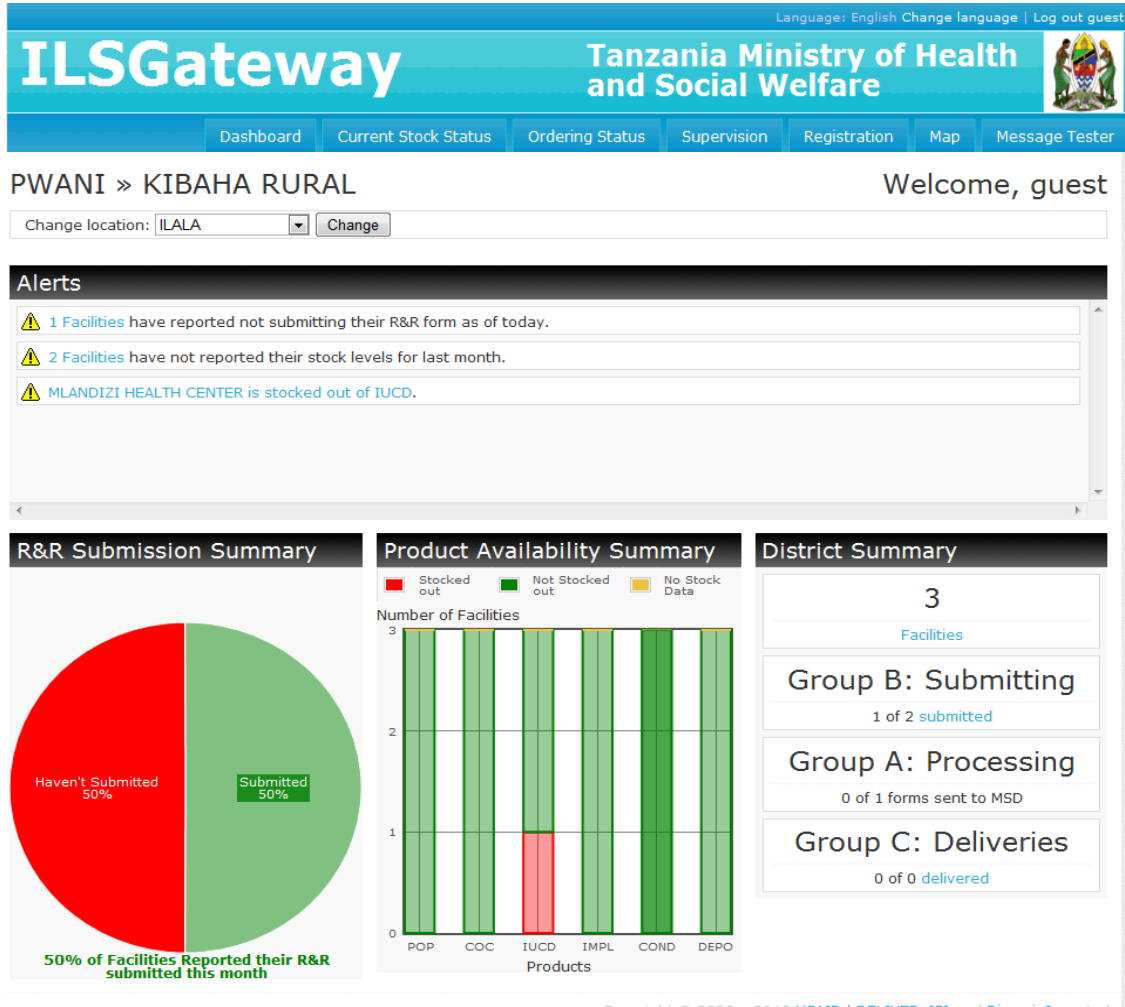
Language: English Change language | Log out guest

ILSGateway

Tanzania Ministry of Health and Social Welfare

Dashboard | Current Stock Status | Ordering Status | Supervision | Registration | Map | Message Tester

PWANI » KIBAHA RURAL

Welcome, guest

Change location: ILALA Change

Alerts

1 Facilities have reported not submitting their R&R form as of today.

2 Facilities have not reported their stock levels for last month.

MLANDIZI HEALTH CENTER is stocked out of IUCD.

R&R Submission Summary

Haven't Submitted 50%

Submitted 50%

50% of Facilities Reported their R&R submitted this month

Product Availability Summary

Stocked out

Not Stocked out

No Stock Data

Number of Facilities

3

2

1

0

POP COC IUCD IMPL COND DEPO

Products

District Summary

3

Facilities

Group B: Submitting

1 of 2 submitted

Group A: Processing

0 of 1 forms sent to MSD

Group C: Deliveries

0 of 0 delivered

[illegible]